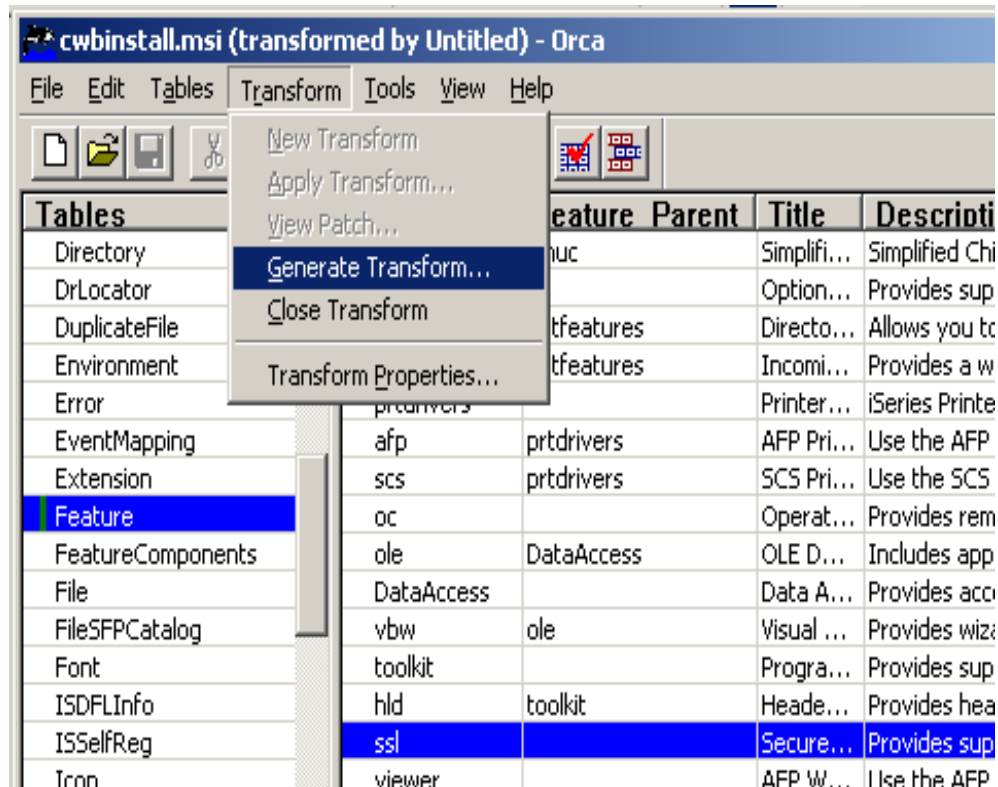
cwbinstall.msi (transformed by Untitled) - Orca

File Edit Tables Transform Tools View Help

New Transform
Apply Transform...
View Patch...
Generate Transform...
Close Transform
Transform Properties...

Tables
Directory
DrLocator
DuplicateFile
Environment
Error
EventMapping
Extension
Feature
FeatureComponents
File
FileSFPCatalog
Font
ISDFLInfo
ISSelfReg
Icon

| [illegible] | Feature_Parent | Title | Descripti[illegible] |
|---|---|---|---|
| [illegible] | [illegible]nuc | Simplifi... | Simplified Chi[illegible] |
| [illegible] | | Option... | Provides sup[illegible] |
| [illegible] | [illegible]tfeatures | Directo... | Allows you to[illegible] |
| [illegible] | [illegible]tfeatures | Incomi... | Provides a w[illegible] |
| prtdrivers | | Printer... | iSeries Printe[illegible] |
| afp | prtdrivers | AFP Pri... | Use the AFP |
| scs | prtdrivers | SCS Pri... | Use the SCS |
| oc | | Operat... | Provides rem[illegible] |
| ole | DataAccess | OLE D... | Includes app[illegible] |
| DataAccess | | Data A... | Provides acc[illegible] |
| vbw | ole | Visual ... | Provides wiza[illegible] |
| toolkit | | Progra... | Provides sup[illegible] |
| hld | toolkit | Heade... | Provides hea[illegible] |
| ssl | | Secure... | Provides sup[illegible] |
| viewer | | AFP W... | Use the AFP |